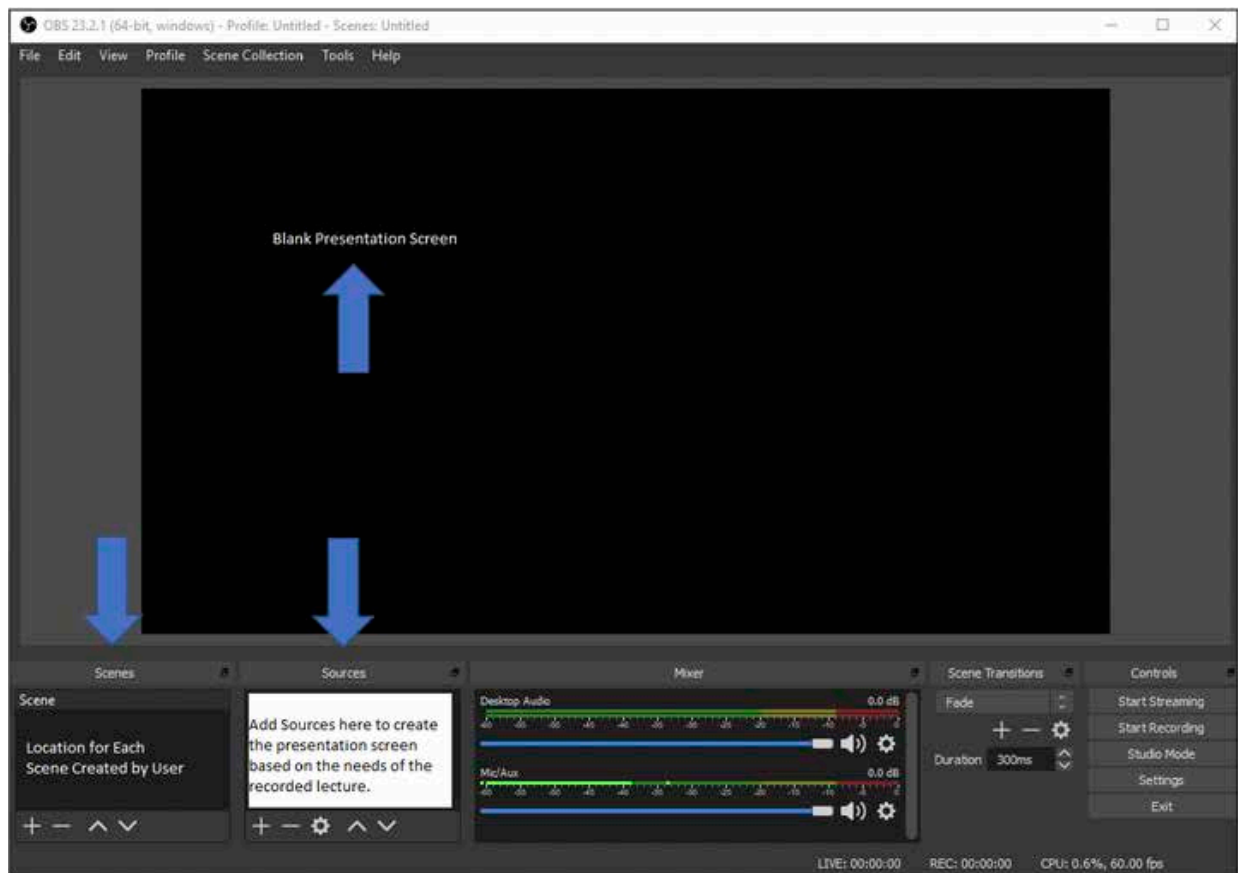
OBS 23.2.1 (64-bit, windows) - Profile: Untitled - Scenes: Untitled

File Edit View Profile Scene Collection Tools Help

Blank Presentation Screen

Scenes

Scene

Location for Each Scene Created by User

Sources

Add Sources here to create the presentation screen based on the needs of the recorded lecture.

Mixer

Desktop Audio 0.0 dB

Mic/Aux 0.0 dB

Scene Transitions

Fade

Duration 300ms

Controls

Start Streaming

Start Recording

Studio Mode

Settings

Exit

LIVE: 00:00:00 REC: 00:00:00 CPU: 0.6%, 60.00 fps